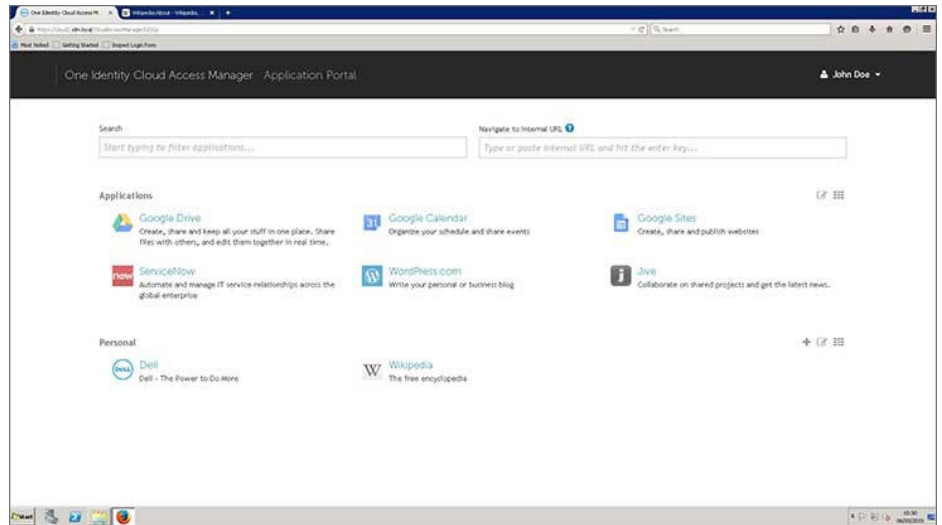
One Identity Cloud Access M... × Wikipedia About - Wikipedia... × +

Most Visited Getting Started Inspect Login Form

One Identity Cloud Access Manager Application Portal

John Doe

Search

Start typing to filter applications...

Navigate to Internal URL

Type or paste internal URL and hit the enter key...

Applications

Google Drive
Create, share and keep all your stuff in one place. Share files with others, and edit them together in real time.

Google Calendar
Organize your schedule and share events

Google Sites
Create, share and publish websites

now
ServiceNow
Automate and manage IT service relationships across the global enterprise

WordPress.com
Write your personal or business blog

Jive
Collaborate on shared projects and get the latest news.

Personal

DELL
Dell
Dell - The Power to Do More

W
Wikipedia
The free encyclopedia

Start

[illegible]